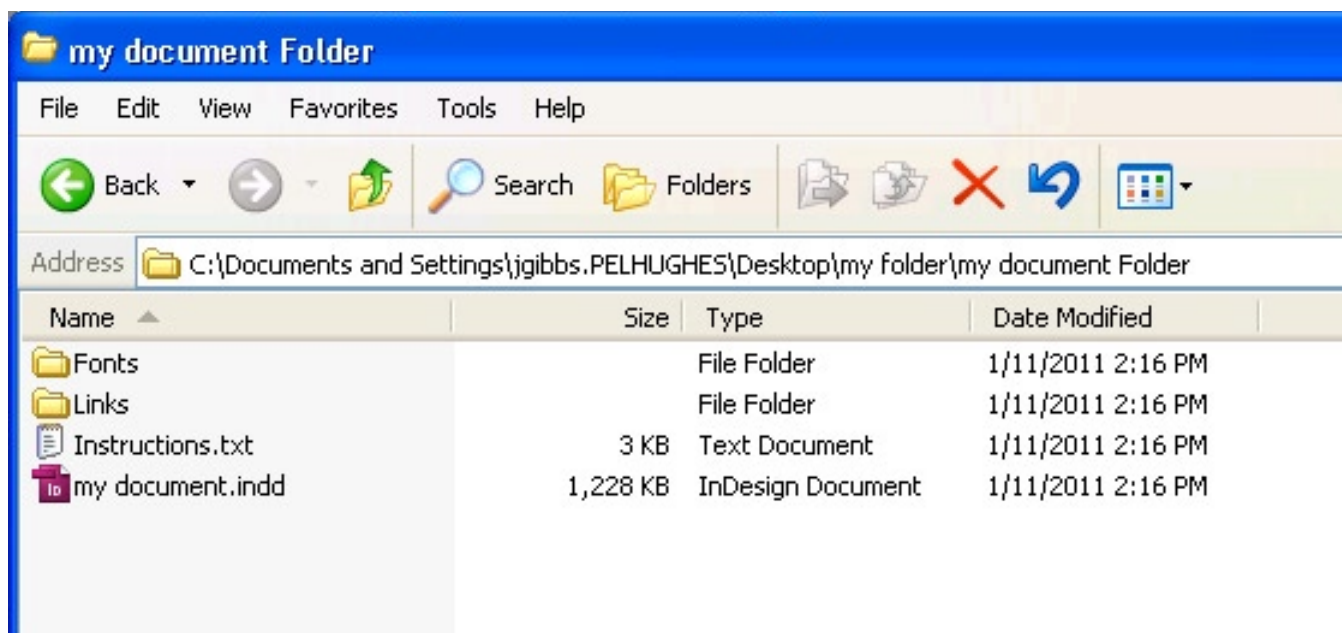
my document Folder

File Edit View Favorites Tools Help

Back Search Folders

Address C:\Documents and Settings\jgibbs.PELHUGHES\Desktop\my folder\my document Folder

| Name | Size | Type | Date Modified |
|---|---|---|---|
| Fonts | | File Folder | 1/11/2011 2:16 PM |
| Links | | File Folder | 1/11/2011 2:16 PM |
| Instructions.txt | 3 KB | Text Document | 1/11/2011 2:16 PM |
| my document.indd | 1,228 KB | InDesign Document | 1/11/2011 2:16 PM |